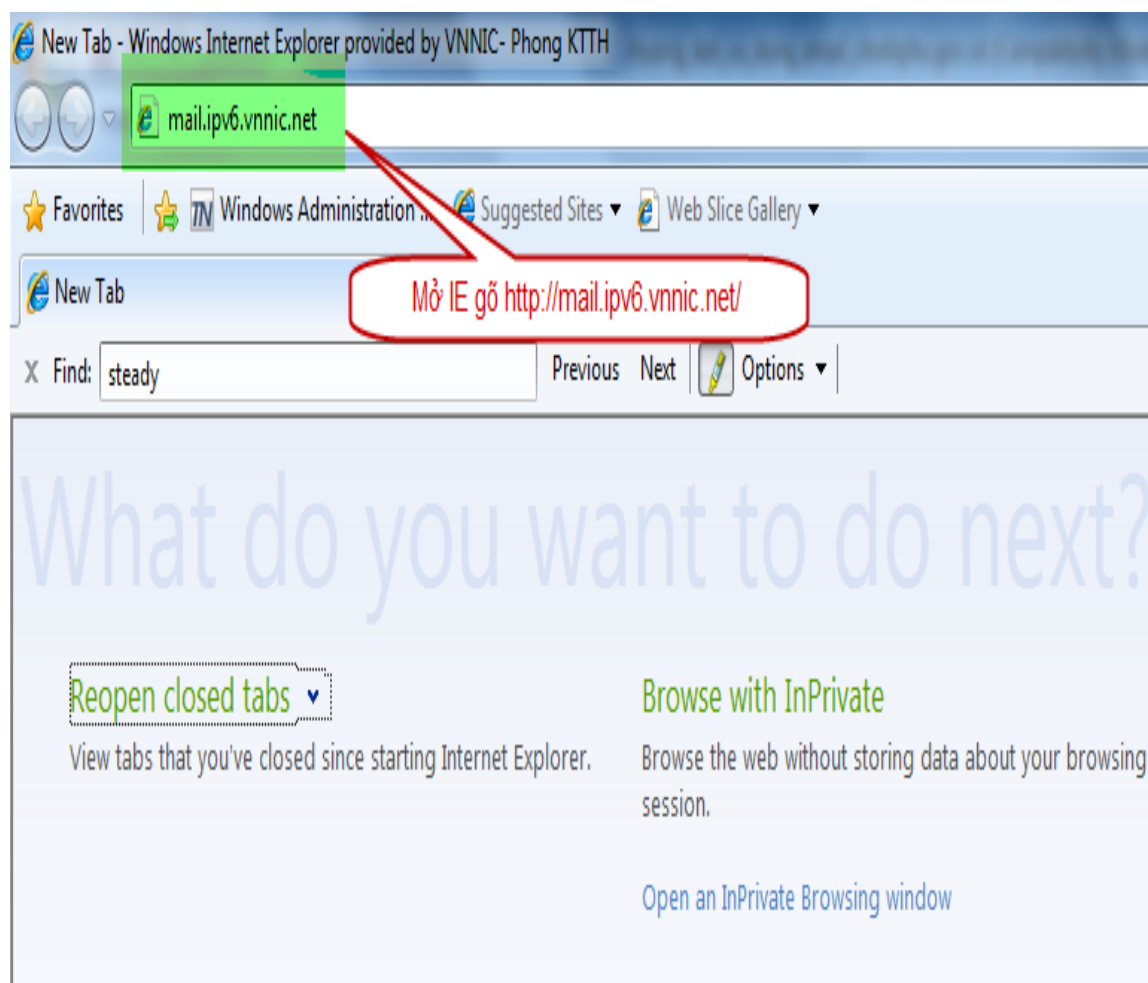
New Tab - Windows Internet Explorer provided by VNNIC- Phong KTTH

mail.ipv6.vnnic.net

Favorites | Windows Administration ... | Suggested Sites ▾ | Web Slice Gallery ▾

New Tab

Mở IE gõ http://mail.ipv6.vnnic.net/

X Find: steady | Previous | Next | Options ▾

What do you want to do next?

Reopen closed tabs

View tabs that you've closed since starting Internet Explorer.

Browse with InPrivate

Browse the web without storing data about your browsing session.

Open an InPrivate Browsing window